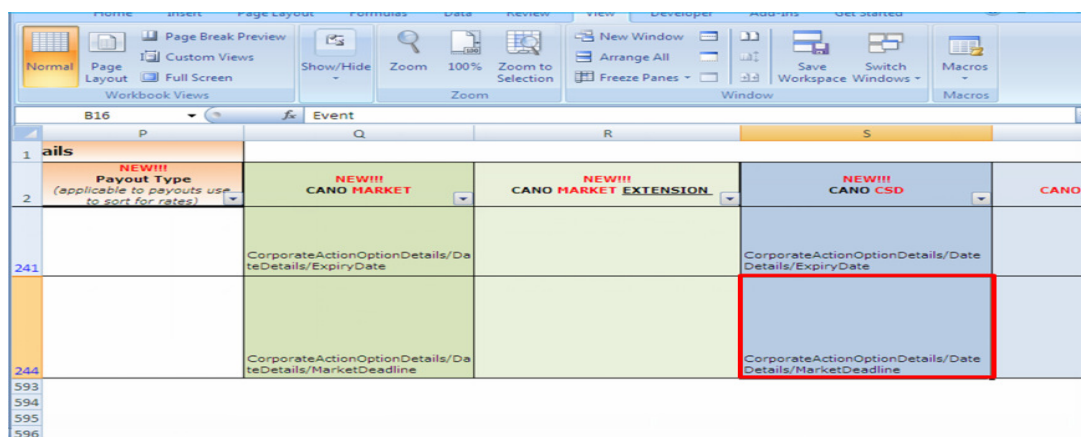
Home Insert Page Layout Formulas Data Review View Developer Add-Ins Get Started

Normal
Page Layout
Page Break Preview
Custom Views
Full Screen
Workbook Views
Show/Hide
Zoom
100%
Zoom to Selection
Zoom
New Window
Arrange All
Freeze Panes
Save Workspace
Switch Windows
Window
Macros
Macros

B16
$f_x$ Event

| | P | Q | R | S | |
|---|---|---|---|---|---|
| 1 | ails | | | | |
| 2 | NEW!!! Payout Type (applicable to payouts use to sort for rates) | NEW!!! CANO MARKET | NEW!!! CANO MARKET EXTENSION | NEW!!! CANO CSD | CANO |
| 241 | | CorporateActionOptionDetails/DateDetails/ExpiryDate | | CorporateActionOptionDetails/DateDetails/ExpiryDate | |
| 244 | | CorporateActionOptionDetails/DateDetails/MarketDeadline | | CorporateActionOptionDetails/DateDetails/MarketDeadline | |
| 593 | | | | | |
| 594 | | | | | |
| 595 | | | | | |
| 596 | | | | | |